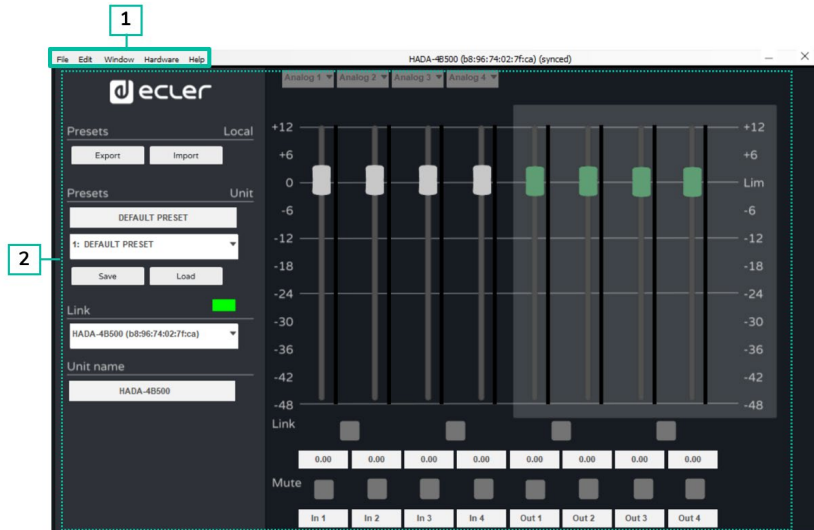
1

File Edit Window Hardware Help

HADA-4B500 (b8:96:74:02:7f:ca) (synced)

2

ecler

Presets Local

Export Import

Presets Unit

DEFAULT PRESET

1: DEFAULT PRESET

Save Load

Link

HADA-4B500 (b8:96:74:02:7f:ca)

Unit name

HADA-4B500

Analog 1 Analog 2 Analog 3 Analog 4

+12 +6 0 -6 -12 -18 -24 -30 -36 -42 -48

+12 +6 Lim -6 -12 -18 -24 -30 -36 -42 -48

Link

| 0.00 | 0.00 | 0.00 | 0.00 | 0.00 | 0.00 | 0.00 | 0.00 |
|---|---|---|---|---|---|---|---|

Mute

| In 1 | In 2 | In 3 | In 4 | Out 1 | Out 2 | Out 3 | Out 4 |
|---|---|---|---|---|---|---|---|